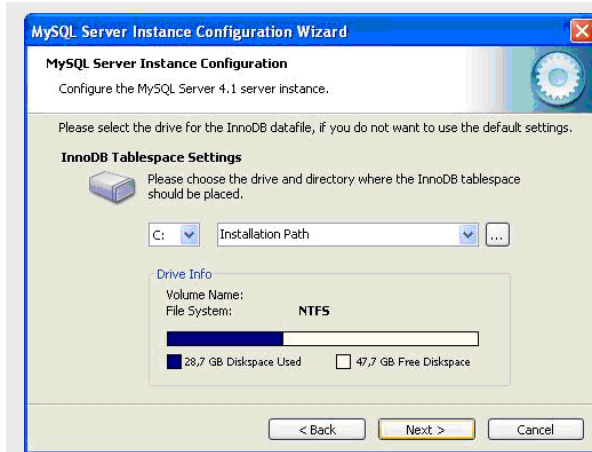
MySQL Server Instance Configuration Wizard

MySQL Server Instance Configuration

Configure the MySQL Server 4.1 server instance.

Please select the drive for the InnoDB datafile, if you do not want to use the default settings.

InnoDB Tablespace Settings

Please choose the drive and directory where the InnoDB tablespace should be placed.

C:

Installation Path

...

Drive Info

Volume Name:

File System: NTFS

28,7 GB Diskspace Used

47,7 GB Free Diskspace

< Back

Next >

Cancel